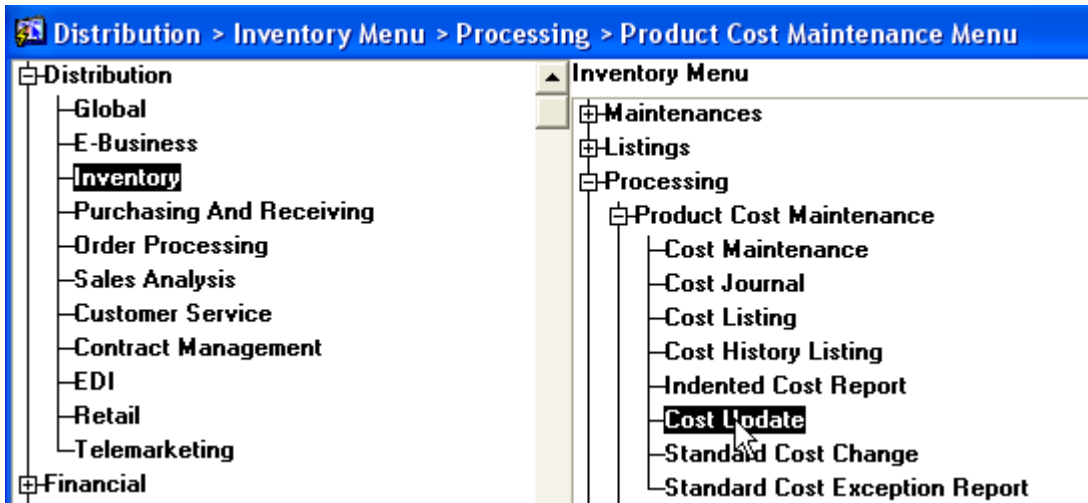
Distribution > Inventory Menu > Processing > Product Cost Maintenance Menu

Distribution
Global
E-Business
Inventory
Purchasing And Receiving
Order Processing
Sales Analysis
Customer Service
Contract Management
EDI
Retail
Telemarketing
Financial

Inventory Menu
Maintenances
Listings
Processing
Product Cost Maintenance
Cost Maintenance
Cost Journal
Cost Listing
Cost History Listing
Indented Cost Report
Cost Update
Standard Cost Change
Standard Cost Exception Report